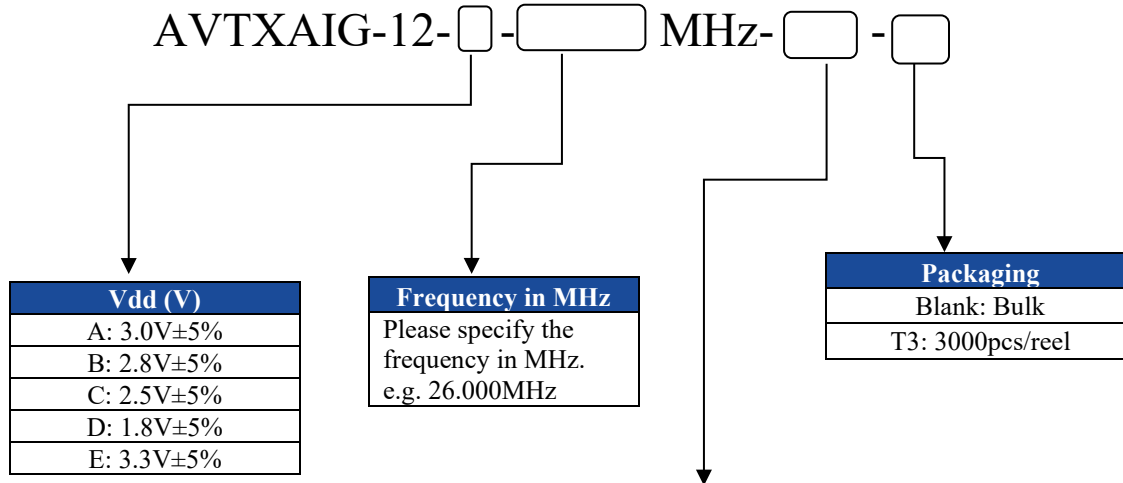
AVTXAIG-12- [ ] - [ ] MHz- [ ] - [ ]

| Vdd (V) |
|---|
| A: 3.0V±5% |
| B: 2.8V±5% |
| C: 2.5V±5% |
| D: 1.8V±5% |
| E: 3.3V±5% |

| Frequency in MHz |
|---|
| Please specify the frequency in MHz. e.g. 26.000MHz |

| Packaging |
|---|
| Blank: Bulk |
| T3: 3000pcs/reel |